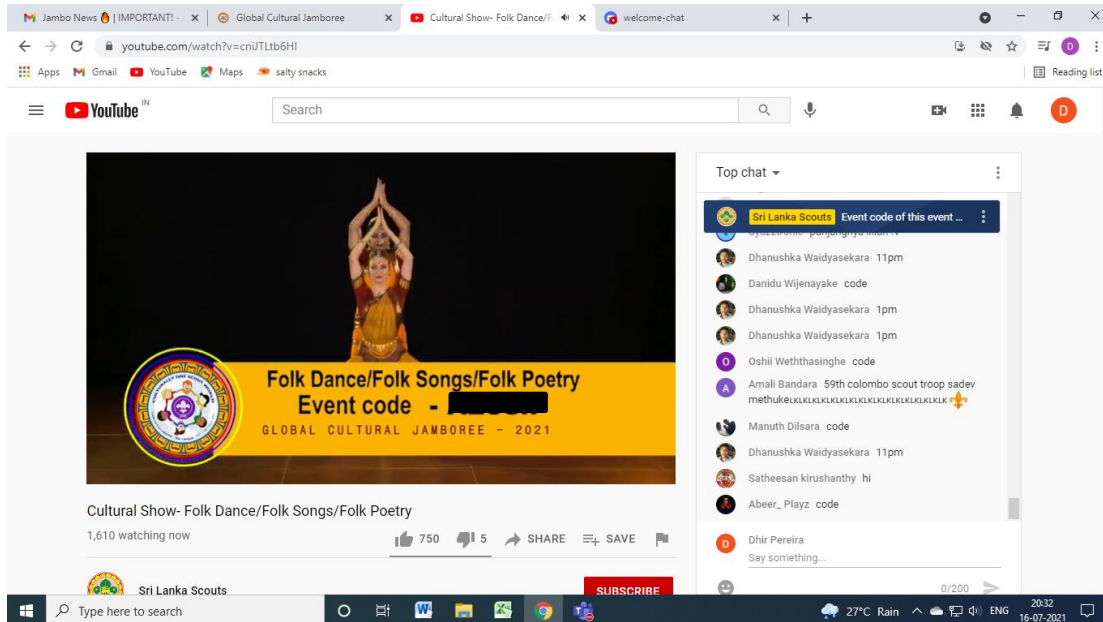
Jambo News | IMPORTANT! - × Global Cultural Jamboree × Cultural Show- Folk Dance/F × welcome-chat × +

youtube.com/watch?v=cniJTLtb6HI

Apps Gmail YouTube Maps salty snacks Reading list

YouTube IN

Search

Folk Dance/Folk Songs/Folk Poetry
Event code - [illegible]
GLOBAL CULTURAL JAMBOREE - 2021

Cultural Show- Folk Dance/Folk Songs/Folk Poetry

1,610 watching now

750 5 SHARE SAVE

Sri Lanka Scouts

SUBSCRIBE

Top chat

Sri Lanka Scouts Event code of this event ...

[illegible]

Dhanushka Waidyasekara 11pm

Danidu Wijenayake code

Dhanushka Waidyasekara 1pm

Dhanushka Waidyasekara 1pm

Oshii Weththasinghe code

Amali Bandara 59th colombo scout troop sadev methukeLKLKLKLKLKLKLKLKLKLKLKLKLKLKLKLK

Manuth Dilsara code

Dhanushka Waidyasekara 11pm

Satheesan kirushanthy hi

Abeer_ Playz code

Dhir Pereira

Say something...

0/200

Type here to search

27°C Rain ENG 20:32 16-07-2021